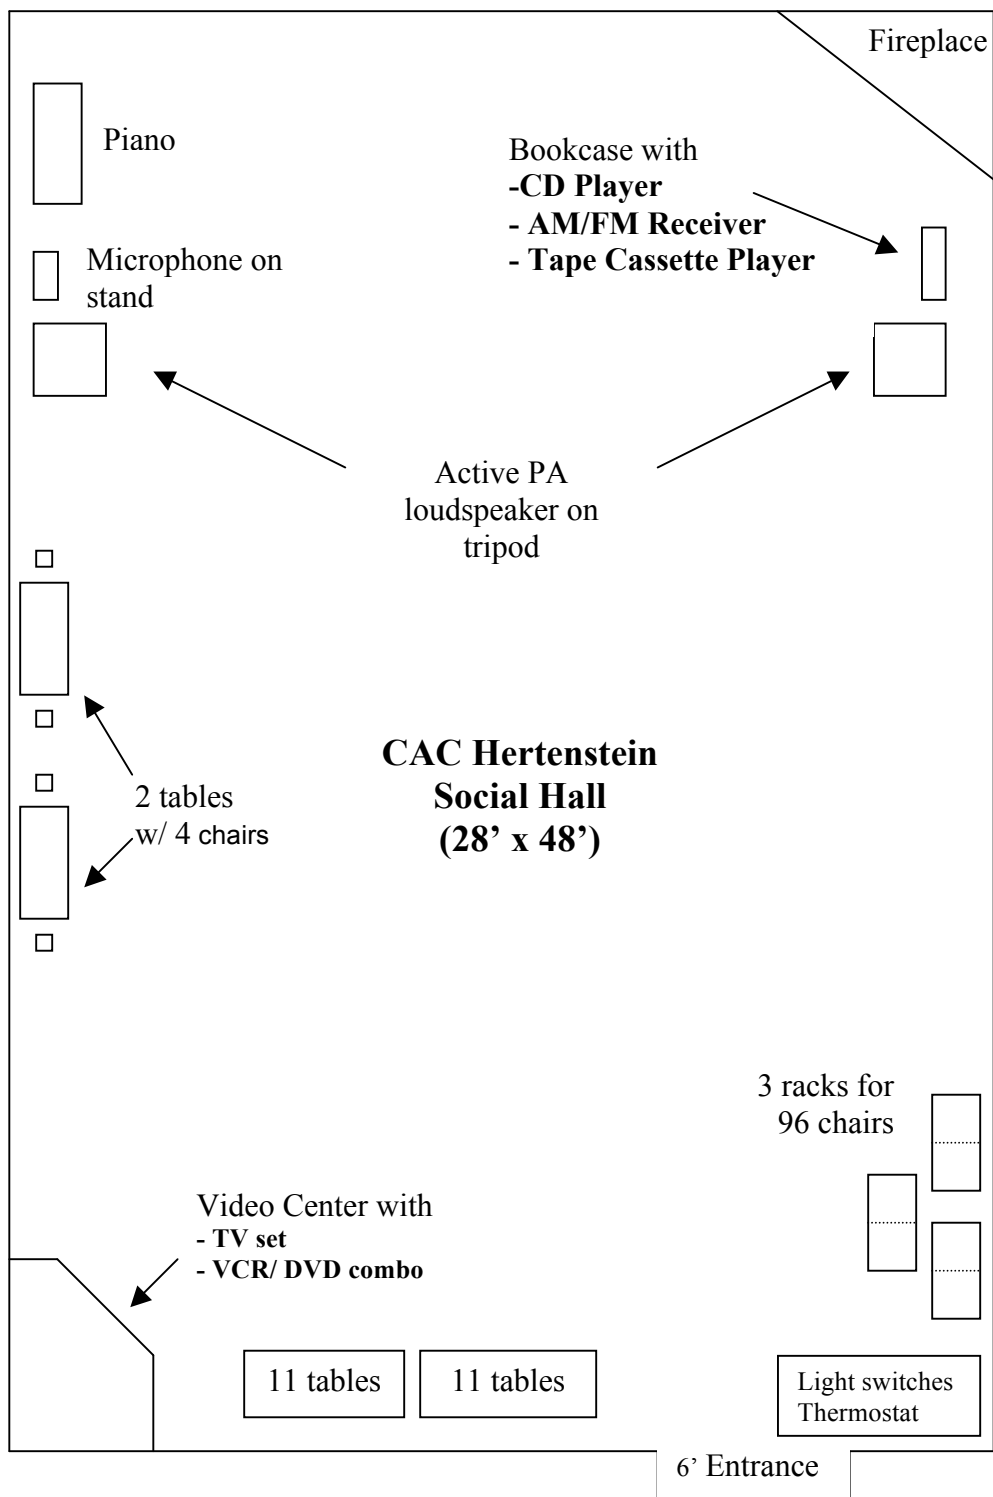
Fireplace

Piano

Bookcase with
**-CD Player**
**- AM/FM Receiver**
**- Tape Cassette Player**

Microphone on stand

Active PA loudspeaker on tripod

2 tables w/ 4 chairs

**CAC Hertenstein Social Hall (28' x 48')**

3 racks for 96 chairs

Video Center with
**- TV set**
**- VCR/ DVD combo**

11 tables

11 tables

Light switches
Thermostat

6' Entrance